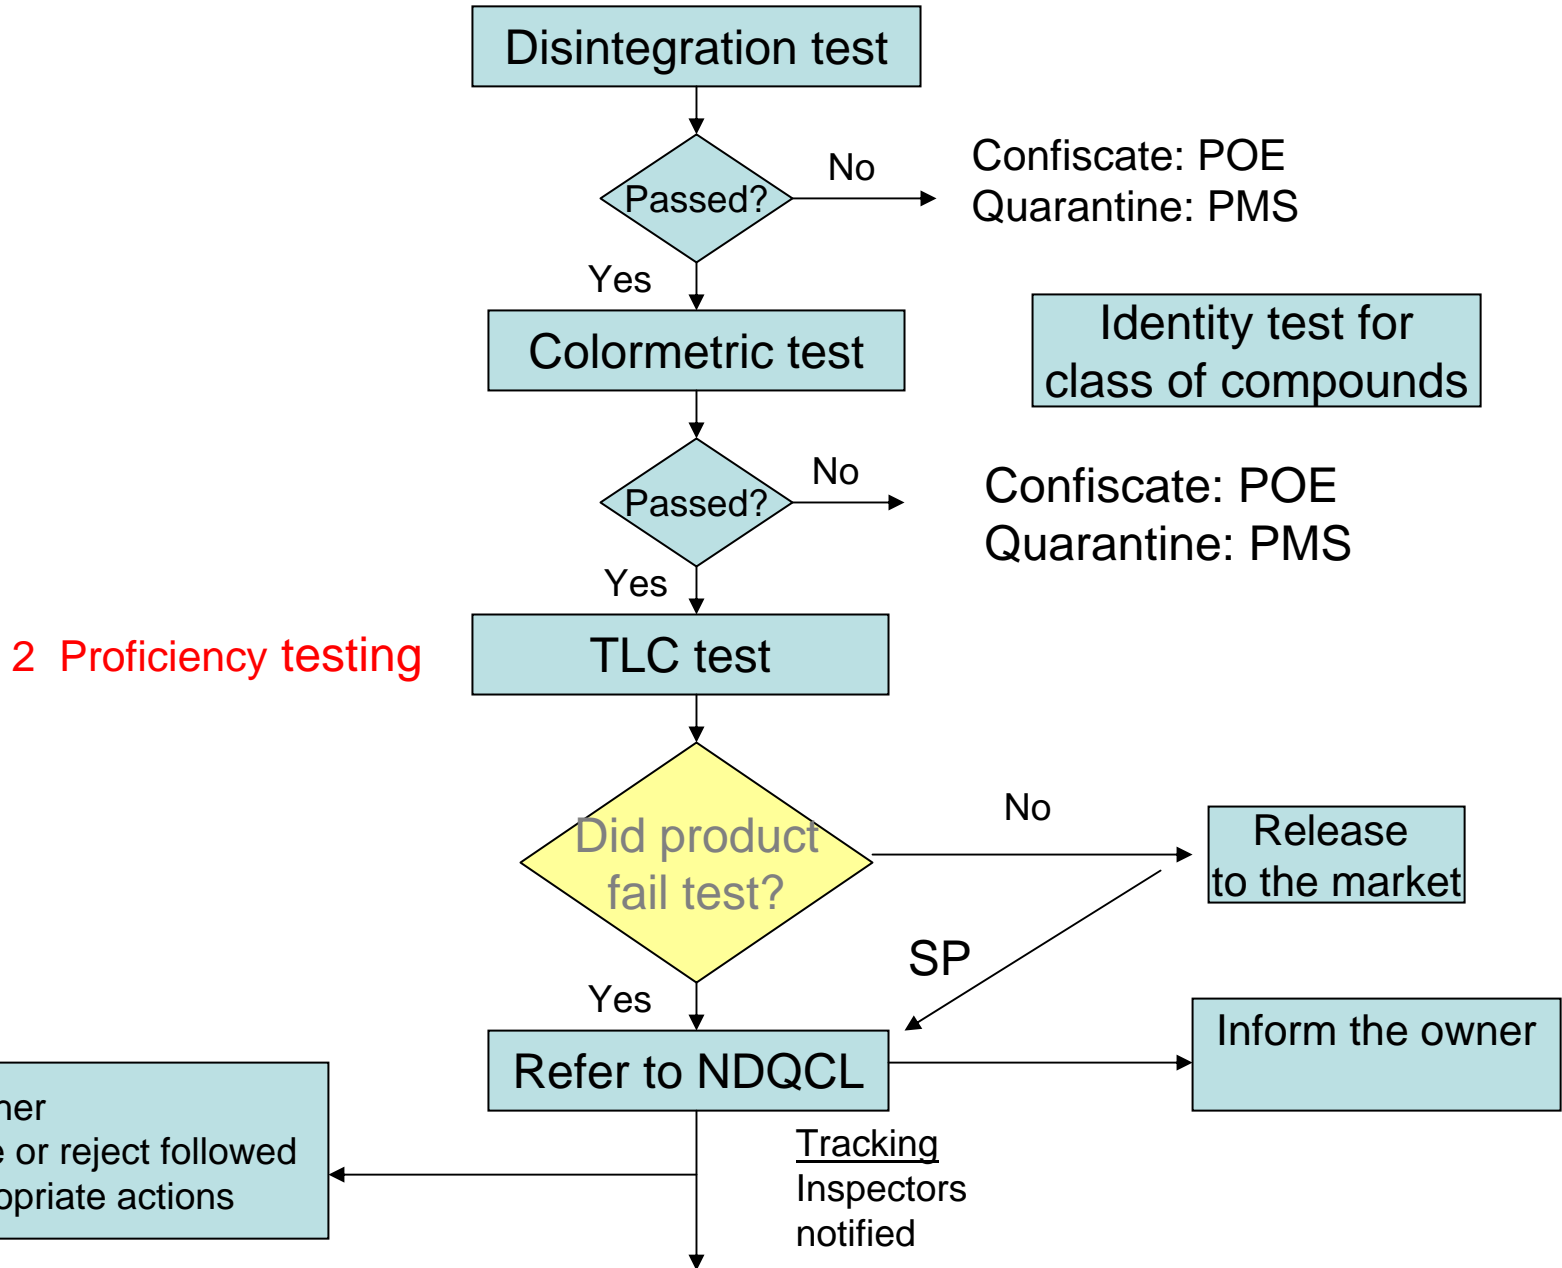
Disintegration test

Passed?

No

Confiscate: POE
Quarantine: PMS

Yes

Colormetric test

Identity test for class of compounds

Passed?

No

Confiscate: POE
Quarantine: PMS

Yes

2 Proficiency testing

TLC test

Did product fail test?

No

Release to the market

SP

Yes

Refer to NDQCL

Inform the owner

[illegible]ner
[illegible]e or reject followed
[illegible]opriate actions

Tracking
Inspectors notified